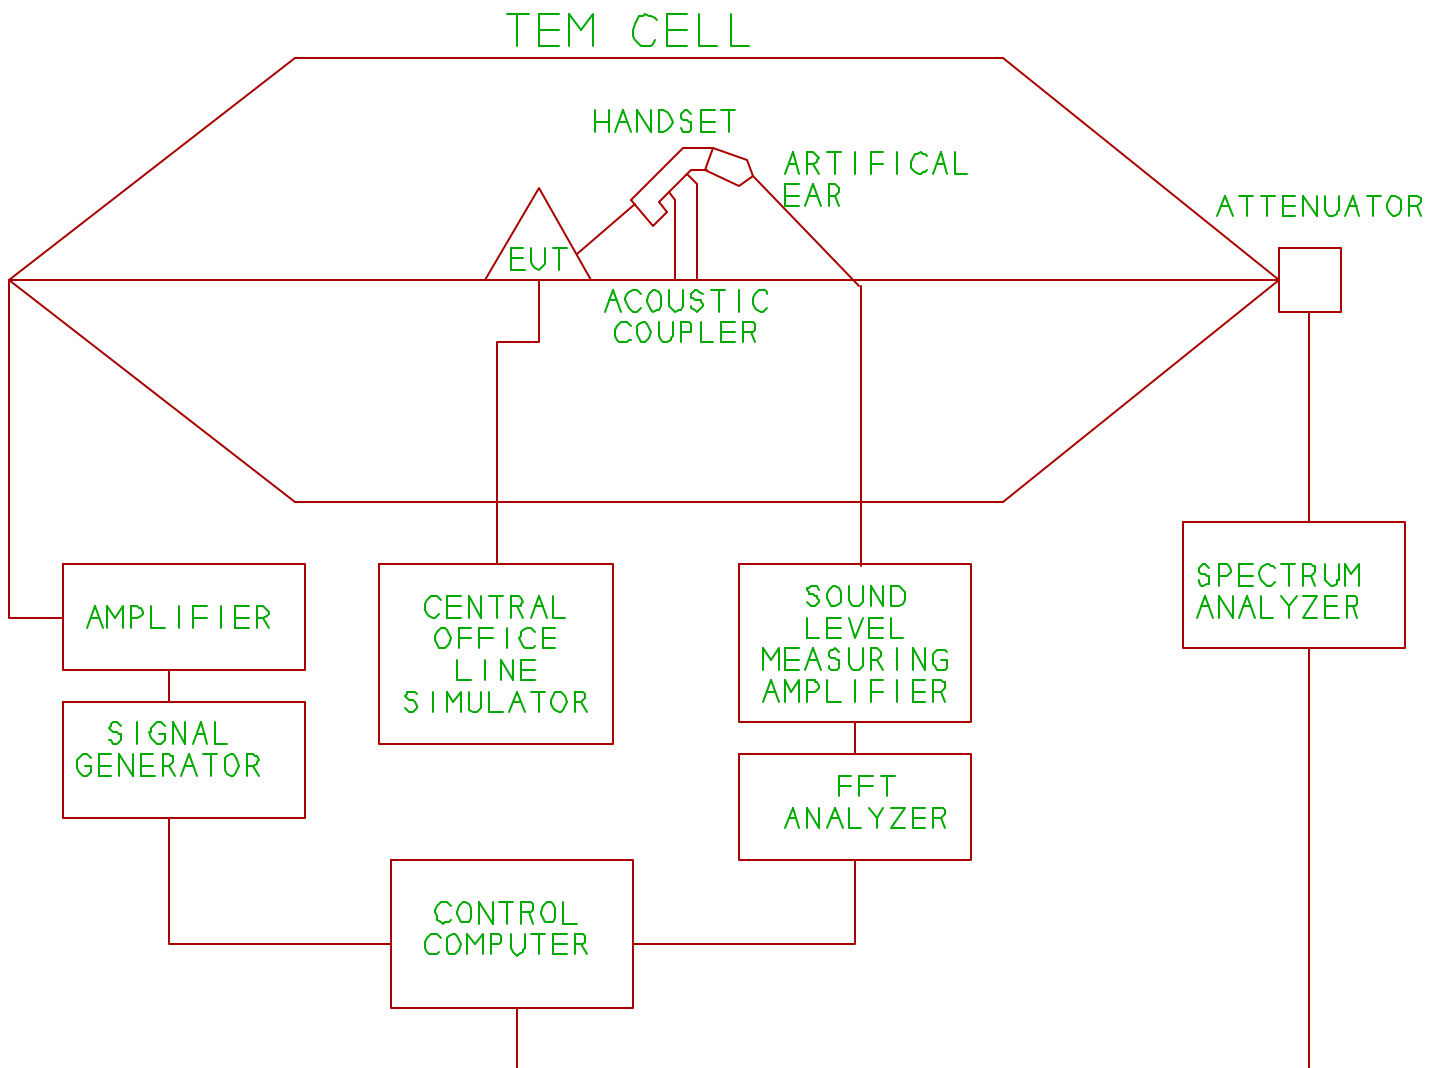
TEM CELL

HANDSET

ARTIFICAL EAR

ATTENUATOR

EUT

ACOUSTIC COUPLER

AMPLIFIER

CENTRAL OFFICE LINE SIMULATOR

SOUND LEVEL MEASURING AMPLIFIER

SPECTRUM ANALYZER

SIGNAL GENERATOR

FFT ANALYZER

CONTROL COMPUTER